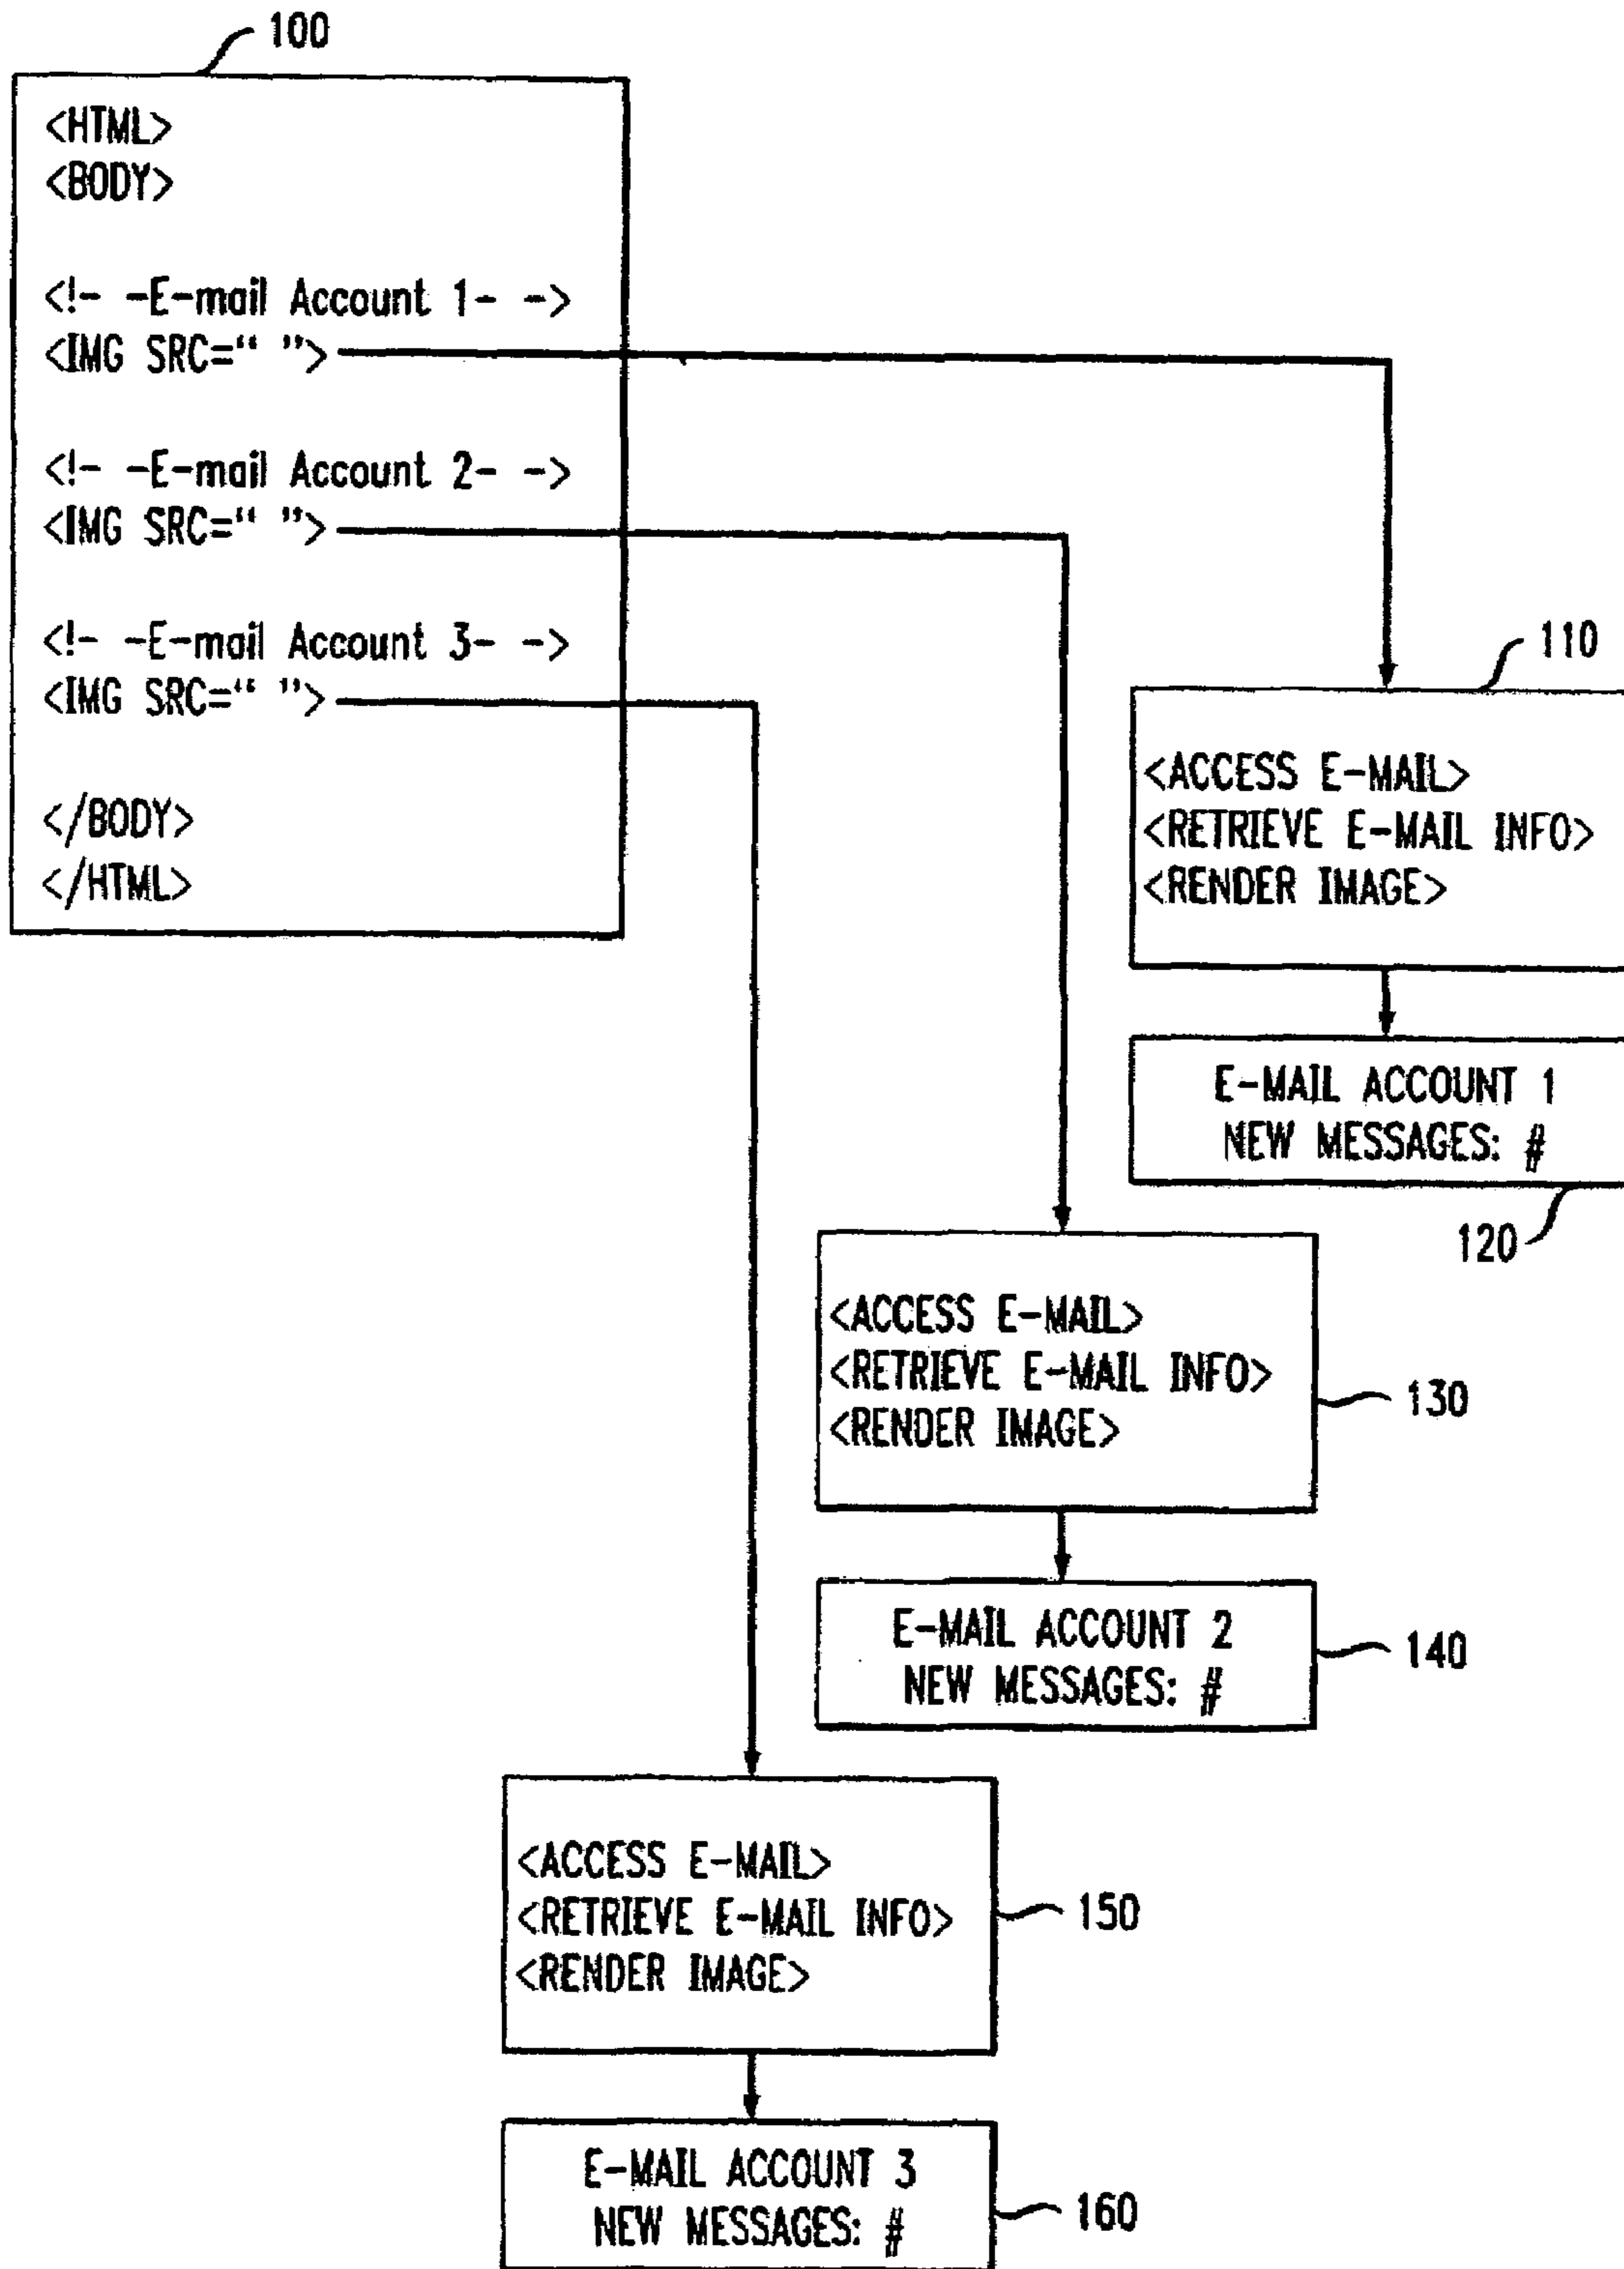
100

<HTML>
<BODY>

<!- -E-mail Account 1- ->
<IMG SRC=" ">

<!- -E-mail Account 2- ->
<IMG SRC=" ">

<!- -E-mail Account 3- ->
<IMG SRC=" ">

</BODY>
</HTML>

110

<ACCESS E-MAIL>
<RETRIEVE E-MAIL INFO>
<RENDER IMAGE>

E-MAIL ACCOUNT 1
NEW MESSAGES: #

120

<ACCESS E-MAIL>
<RETRIEVE E-MAIL INFO>
<RENDER IMAGE>

130

E-MAIL ACCOUNT 2
NEW MESSAGES: #

140

<ACCESS E-MAIL>
<RETRIEVE E-MAIL INFO>
<RENDER IMAGE>

150

E-MAIL ACCOUNT 3
NEW MESSAGES: #

160